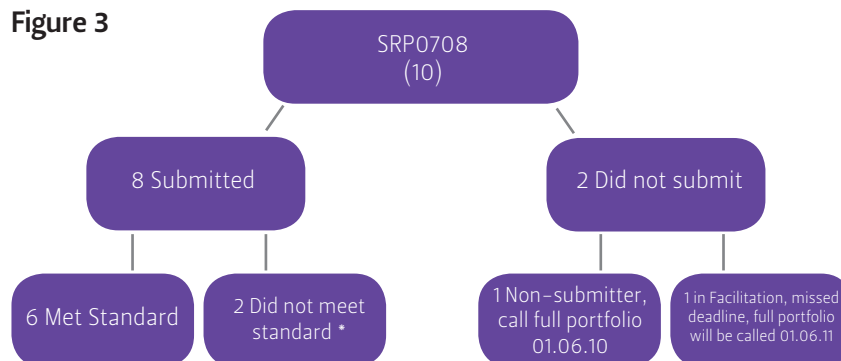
Figure 3

SRP0708
(10)

8 Submitted

2 Did not submit

6 Met Standard

2 Did not meet standard *

1 Non-submitter, call full portfolio 01.06.10

1 in Facilitation, missed deadline, full portfolio will be called 01.06.11